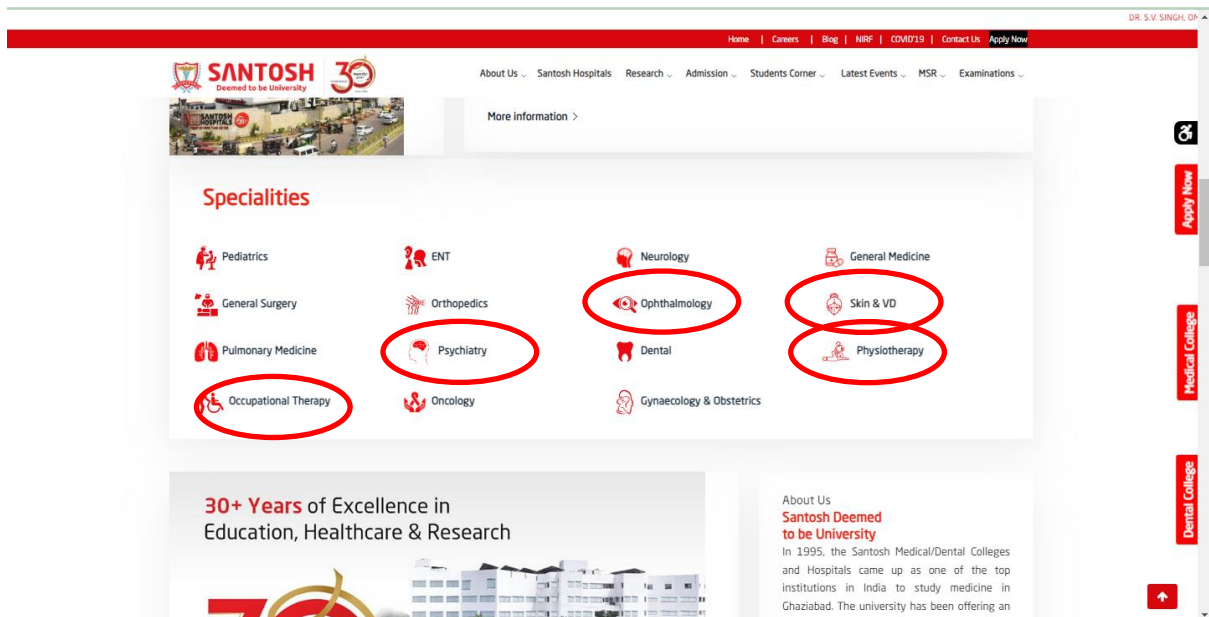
DR. S.V. SINGH, OM

Home | Careers | Blog | NIRF | COVID'19 | Contact Us Apply Now

SANTOSH Deemed to be University 30

About Us Santosh Hospitals Research Admission Students Corner Latest Events MSR Examinations

SANTOSH HOSPITALS

More information >

Specialities

Pediatrics
ENT
Neurology
General Medicine
General Surgery
Orthopedics
Ophthalmology
Skin & VD
Pulmonary Medicine
Psychiatry
Dental
Physiotherapy
Occupational Therapy
Oncology
Gynaecology & Obstetrics

Apply Now

Medical College

Dental College

30+ Years of Excellence in Education, Healthcare & Research

About Us
Santosh Deemed to be University
In 1995, the Santosh Medical/Dental Colleges and Hospitals came up as one of the top institutions in India to study medicine in Ghaziabad. The university has been offering an